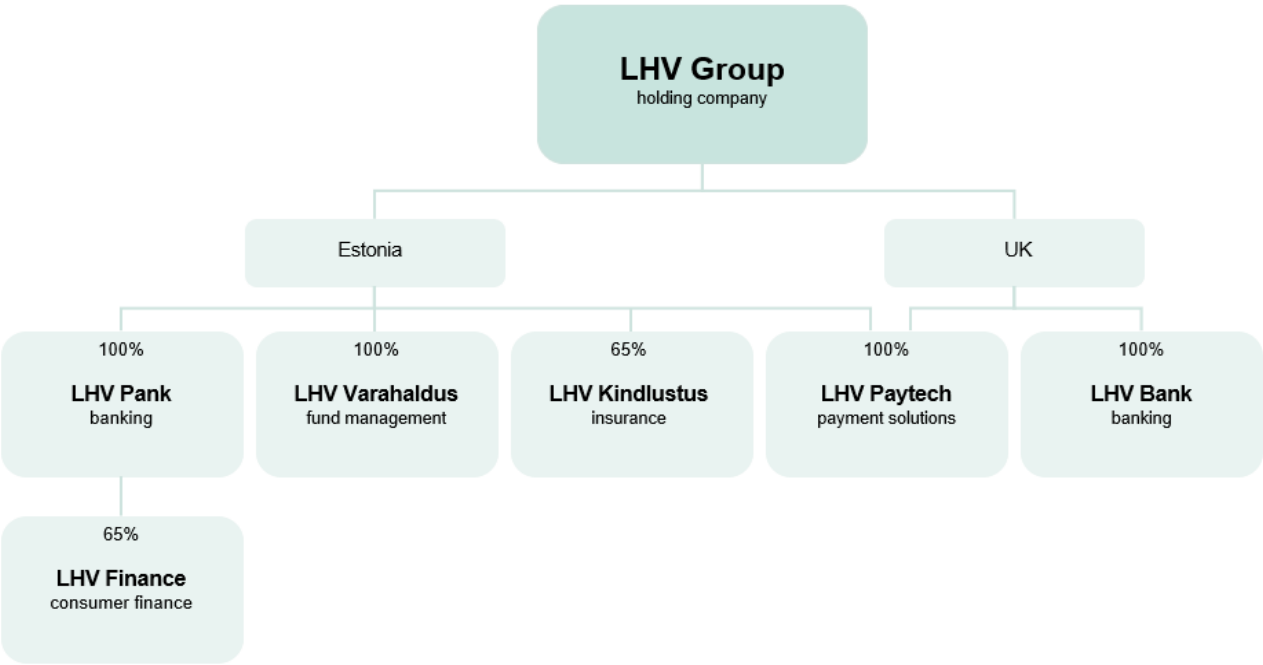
LHV Group
holding company

Estonia

UK

100%
LHV Pank
banking

100%
LHV Varahaldus
fund management

65%
LHV Kindlustus
insurance

100%
LHV Paytech
payment solutions

100%
LHV Bank
banking

65%
LHV Finance
consumer finance